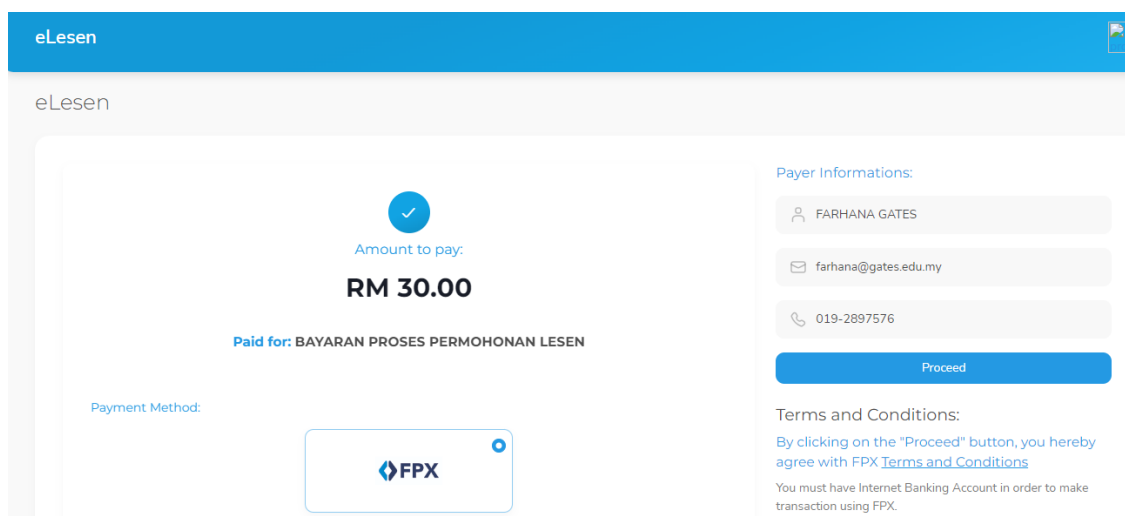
eLesen

eLesen

Amount to pay:

RM 30.00

Paid for: BAYARAN PROSES PERMOHONAN LESEN

Payment Method:

FPX

Payer Informations:

FARHANA GATES

farhana@gates.edu.my

019-2897576

Proceed

Terms and Conditions:

By clicking on the "Proceed" button, you hereby agree with FPX Terms and Conditions

You must have Internet Banking Account in order to make transaction using FPX.